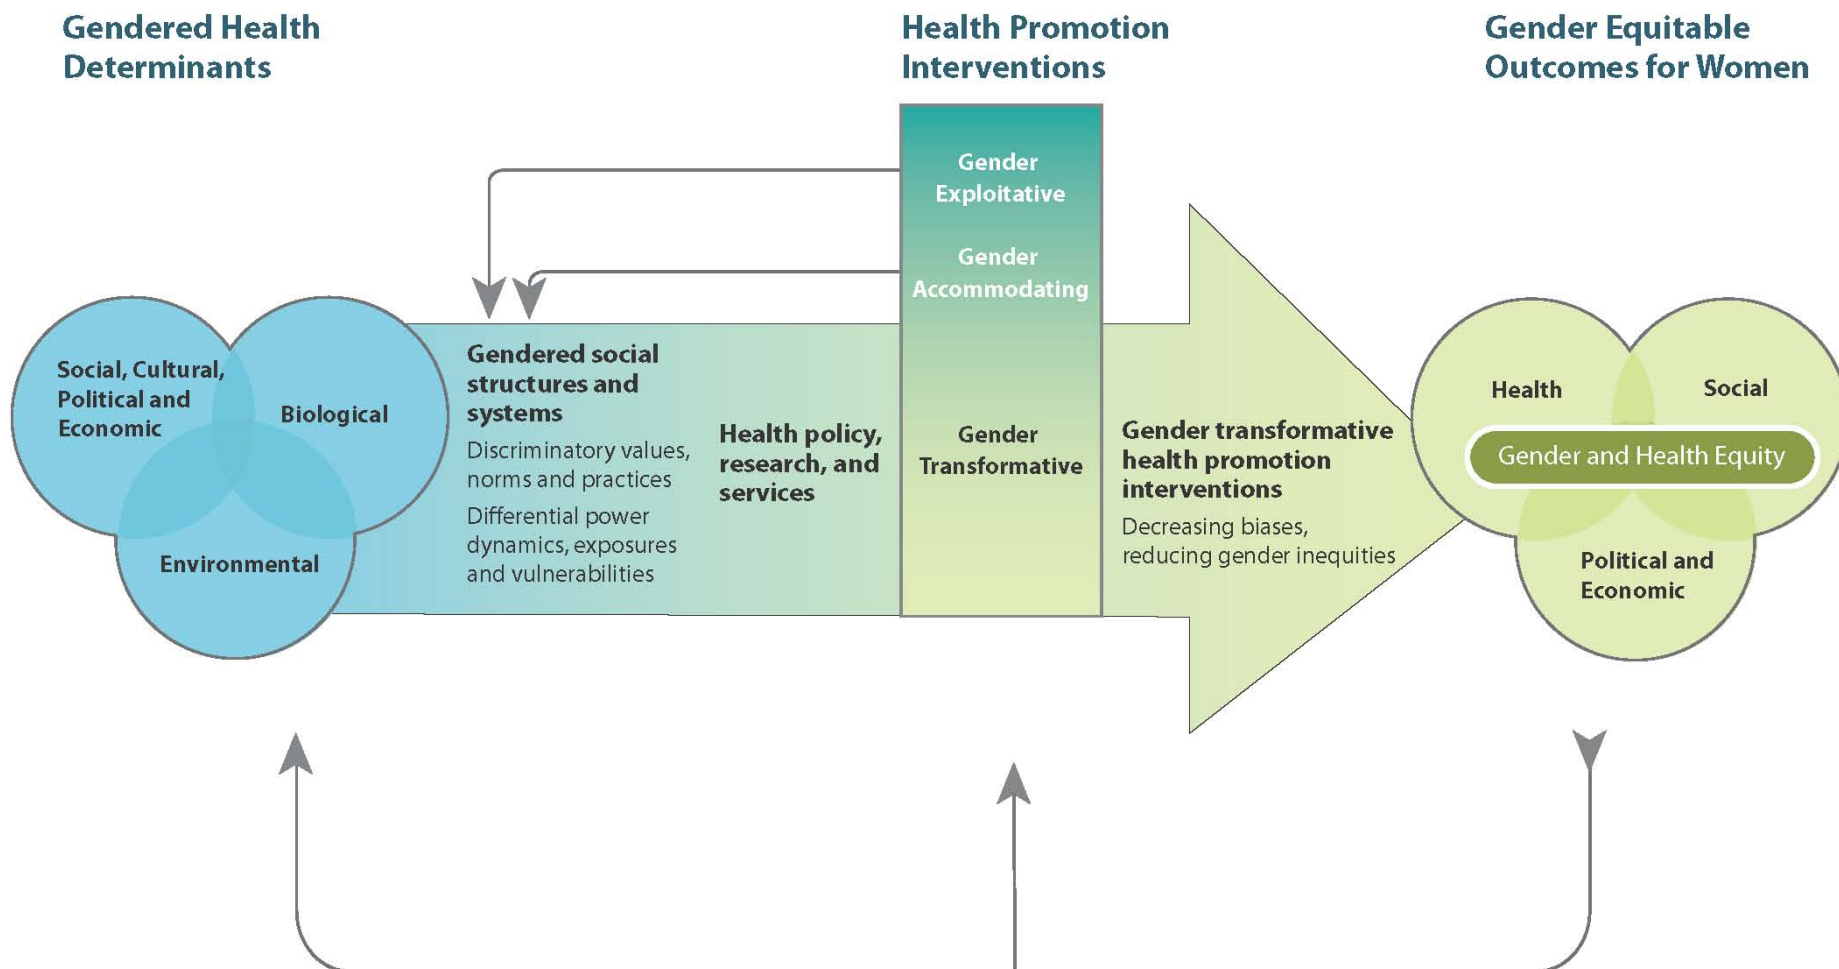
Gendered Health Determinants

Health Promotion Interventions

Gender Equitable Outcomes for Women

Gender Exploitative

Gender Accommodating

Gender Transformative

Social, Cultural, Political and Economic

Biological

Environmental

Gendered social structures and systems

Discriminatory values, norms and practices

Differential power dynamics, exposures and vulnerabilities

Health policy, research, and services

Gender transformative health promotion interventions

Decreasing biases, reducing gender inequities

Health

Social

Gender and Health Equity

Political and Economic